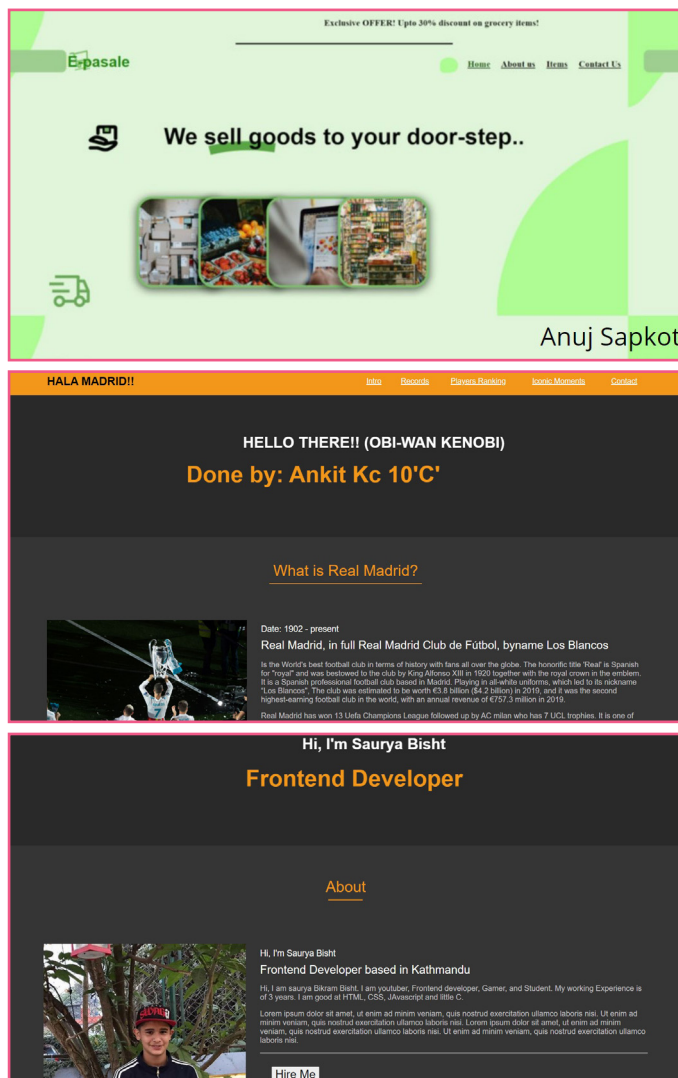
Exclusive OFFER! Upto 30% discount on grocery items!

E-pasale

Home About us Items Contact Us

We sell goods to your door-step..

Anuj Sapkot

HALA MADRID!!

Intro Records Players Ranking Iconic Moments Contact

HELLO THERE!! (OBI-WAN KENOBI)

Done by: Ankit Kc 10'C'

What is Real Madrid?

Date: 1902 - present

Real Madrid, in full Real Madrid Club de Fútbol, byname Los Blancos

Is the World's best football club in terms of history with fans all over the globe. The honorific title 'Real' is Spanish for "royal" and was bestowed to the club by King Alfonso XIII in 1920 together with the royal crown in the emblem. It is a Spanish professional football club based in Madrid. Playing in all-white uniforms, which led to its nickname "Los Blancos", The club was estimated to be worth €3.8 billion ($4.2 billion) in 2019, and it was the second highest-earning football club in the world, with an annual revenue of €757.3 million in 2019.

Real Madrid has won 13 Uefa Champions League followed up by AC milan who has 7 UCL trophies. It is one of

Hi, I'm Saurya Bisht

Frontend Developer

About

Hi, I'm Saurya Bisht

Frontend Developer based in Kathmandu

Hi, I am saurya Bikram Bisht. I am youtuber, Frontend developer, Gamer, and Student. My working Experience is of 3 years. I am good at HTML, CSS, JAvascript and little C.

Lorem ipsum dolor sit amet, ut enim ad minim veniam, quis nostrud exercitation ullamco laboris nisi. Ut enim ad minim veniam, quis nostrud exercitation ullamco laboris nisi. Lorem ipsum dolor sit amet, ut enim ad minim veniam, quis nostrud exercitation ullamco laboris nisi. Ut enim ad minim veniam, quis nostrud exercitation ullamco laboris nisi.

Hire Me